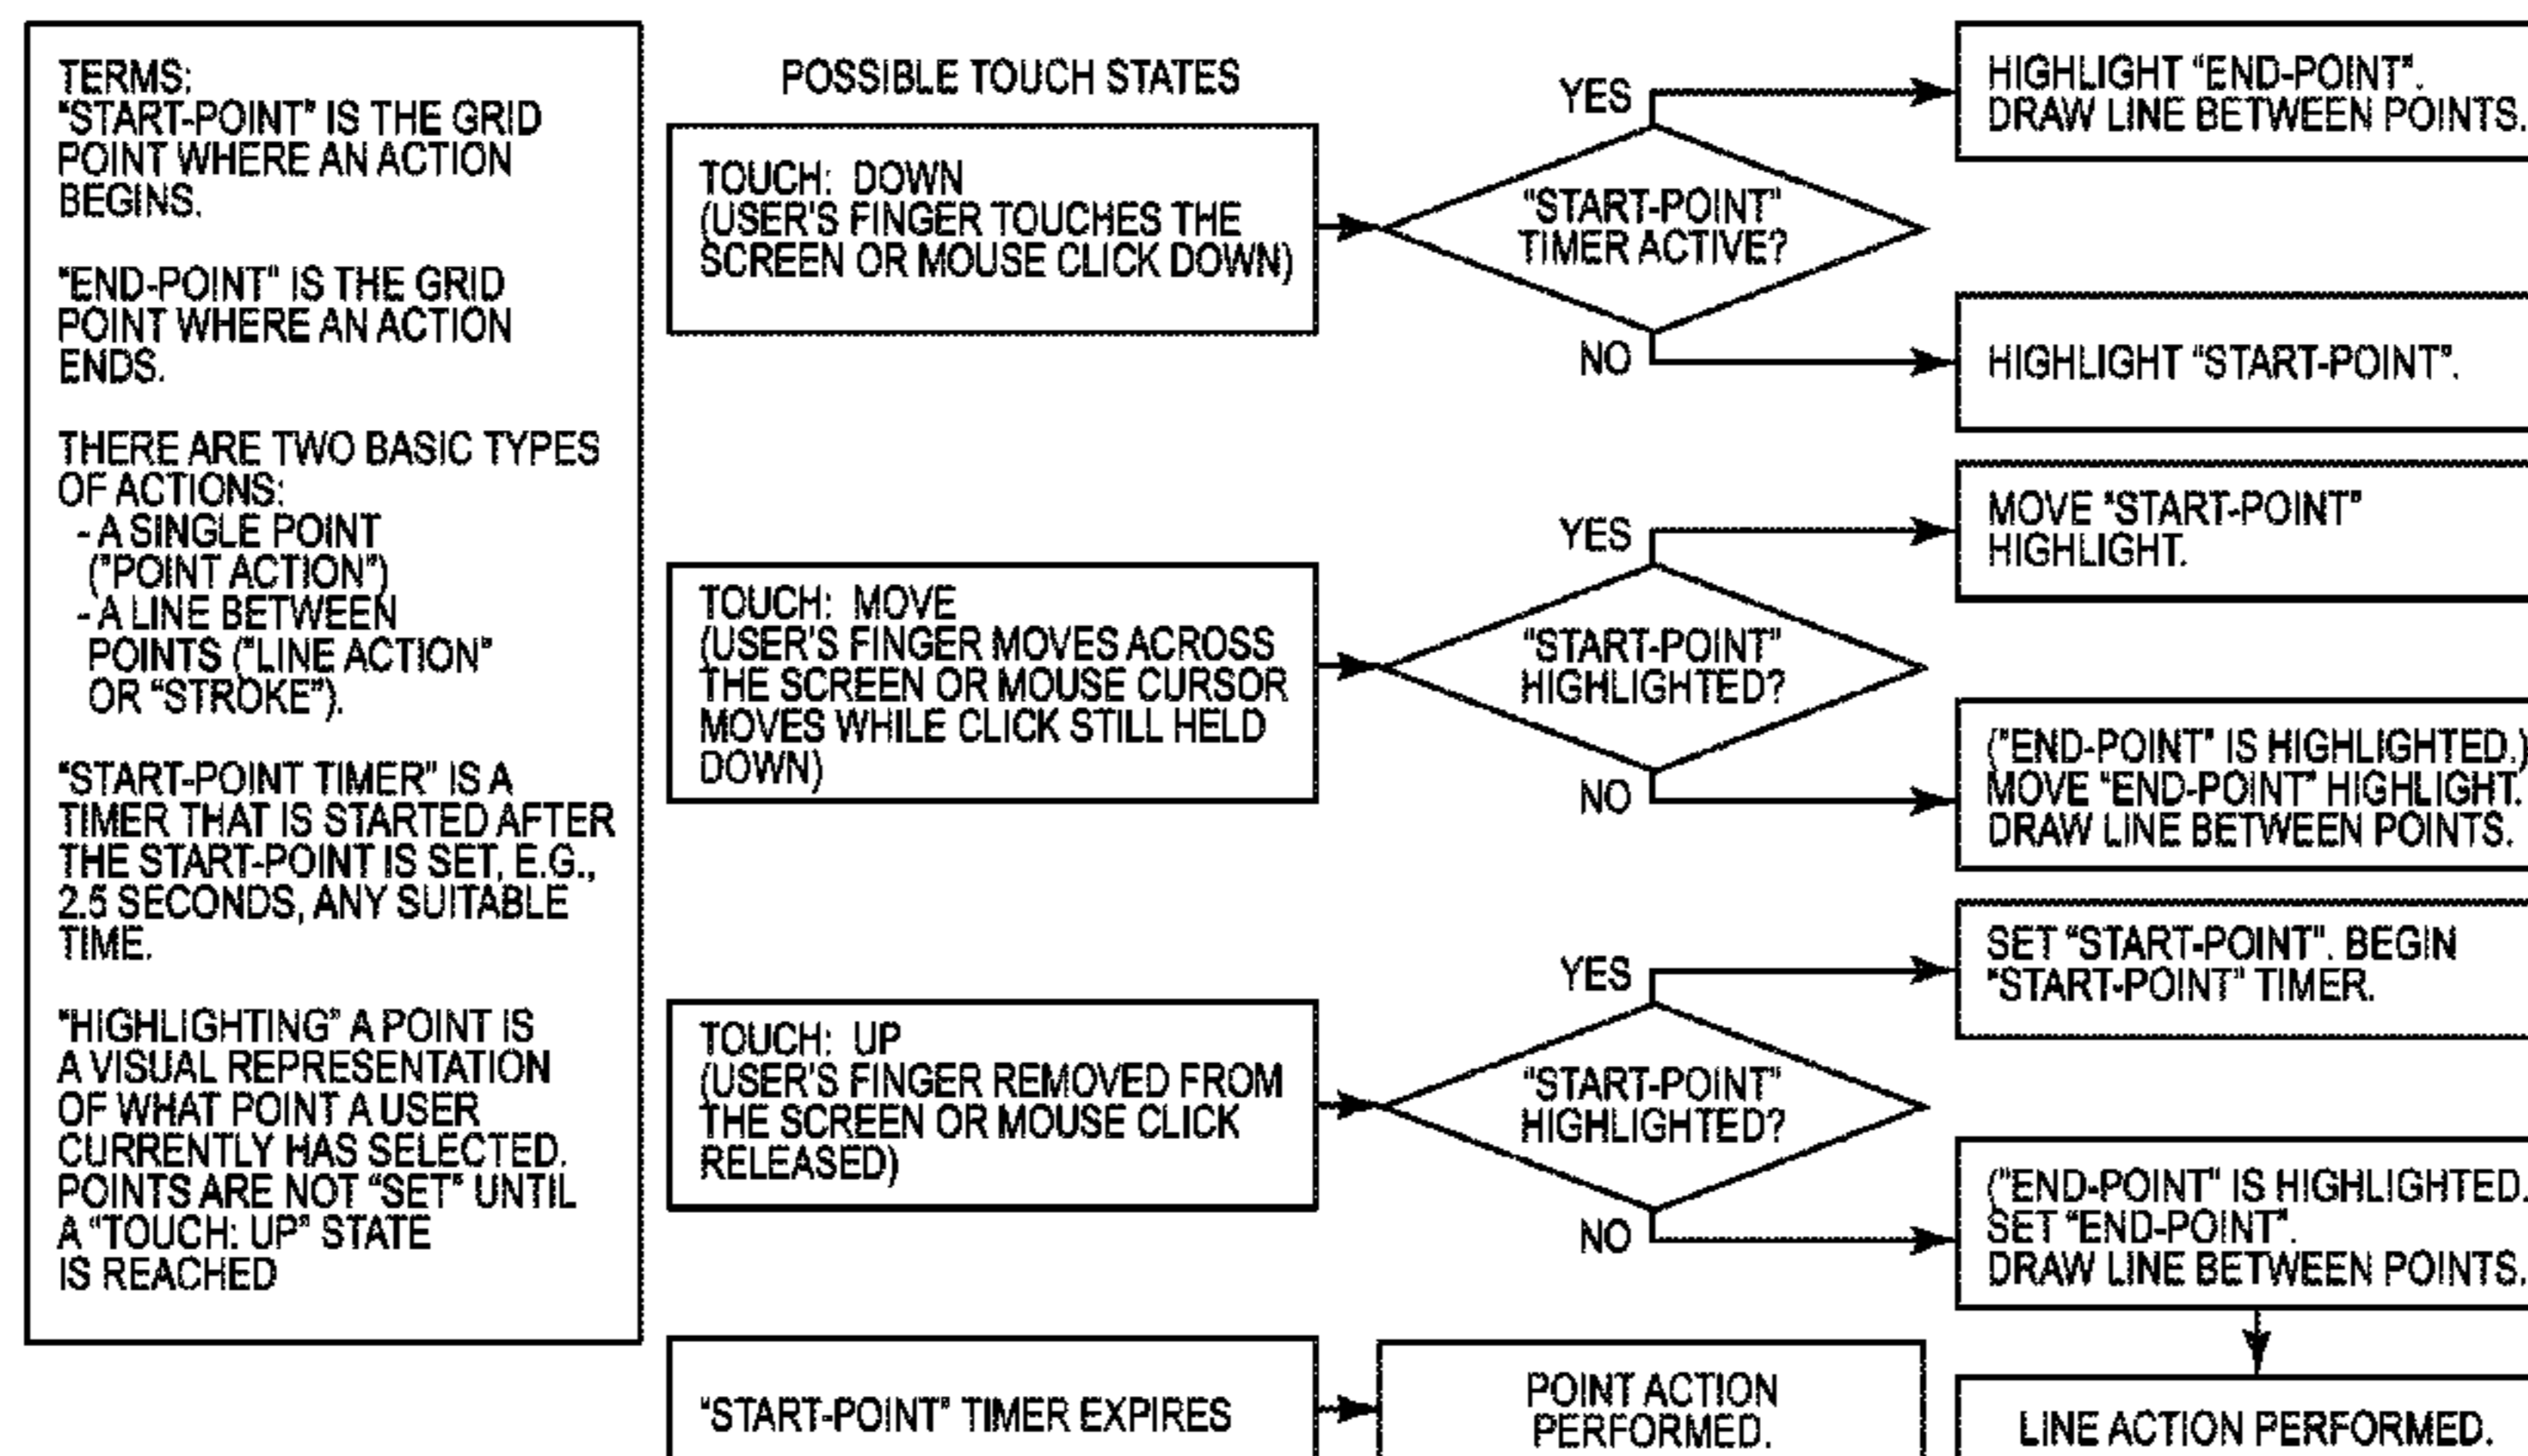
TERMS:
"START-POINT" IS THE GRID POINT WHERE AN ACTION BEGINS.

"END-POINT" IS THE GRID POINT WHERE AN ACTION ENDS.

THERE ARE TWO BASIC TYPES OF ACTIONS:
- A SINGLE POINT ("POINT ACTION")
- A LINE BETWEEN POINTS ("LINE ACTION" OR "STROKE").

"START-POINT TIMER" IS A TIMER THAT IS STARTED AFTER THE START-POINT IS SET, E.G., 2.5 SECONDS, ANY SUITABLE TIME.

"HIGHLIGHTING" A POINT IS A VISUAL REPRESENTATION OF WHAT POINT A USER CURRENTLY HAS SELECTED. POINTS ARE NOT "SET" UNTIL A "TOUCH: UP" STATE IS REACHED

POSSIBLE TOUCH STATES

TOUCH: DOWN
(USER'S FINGER TOUCHES THE SCREEN OR MOUSE CLICK DOWN)

"START-POINT" TIMER ACTIVE?

YES

HIGHLIGHT "END-POINT". DRAW LINE BETWEEN POINTS.

NO

HIGHLIGHT "START-POINT".

TOUCH: MOVE
(USER'S FINGER MOVES ACROSS THE SCREEN OR MOUSE CURSOR MOVES WHILE CLICK STILL HELD DOWN)

"START-POINT" HIGHLIGHTED?

YES

MOVE "START-POINT" HIGHLIGHT.

NO

("END-POINT" IS HIGHLIGHTED.) MOVE "END-POINT" HIGHLIGHT. DRAW LINE BETWEEN POINTS.

TOUCH: UP
(USER'S FINGER REMOVED FROM THE SCREEN OR MOUSE CLICK RELEASED)

"START-POINT" HIGHLIGHTED?

YES

SET "START-POINT". BEGIN "START-POINT" TIMER.

NO

("END-POINT" IS HIGHLIGHTED. SET "END-POINT". DRAW LINE BETWEEN POINTS.

"START-POINT" TIMER EXPIRES

POINT ACTION PERFORMED.

LINE ACTION PERFORMED.